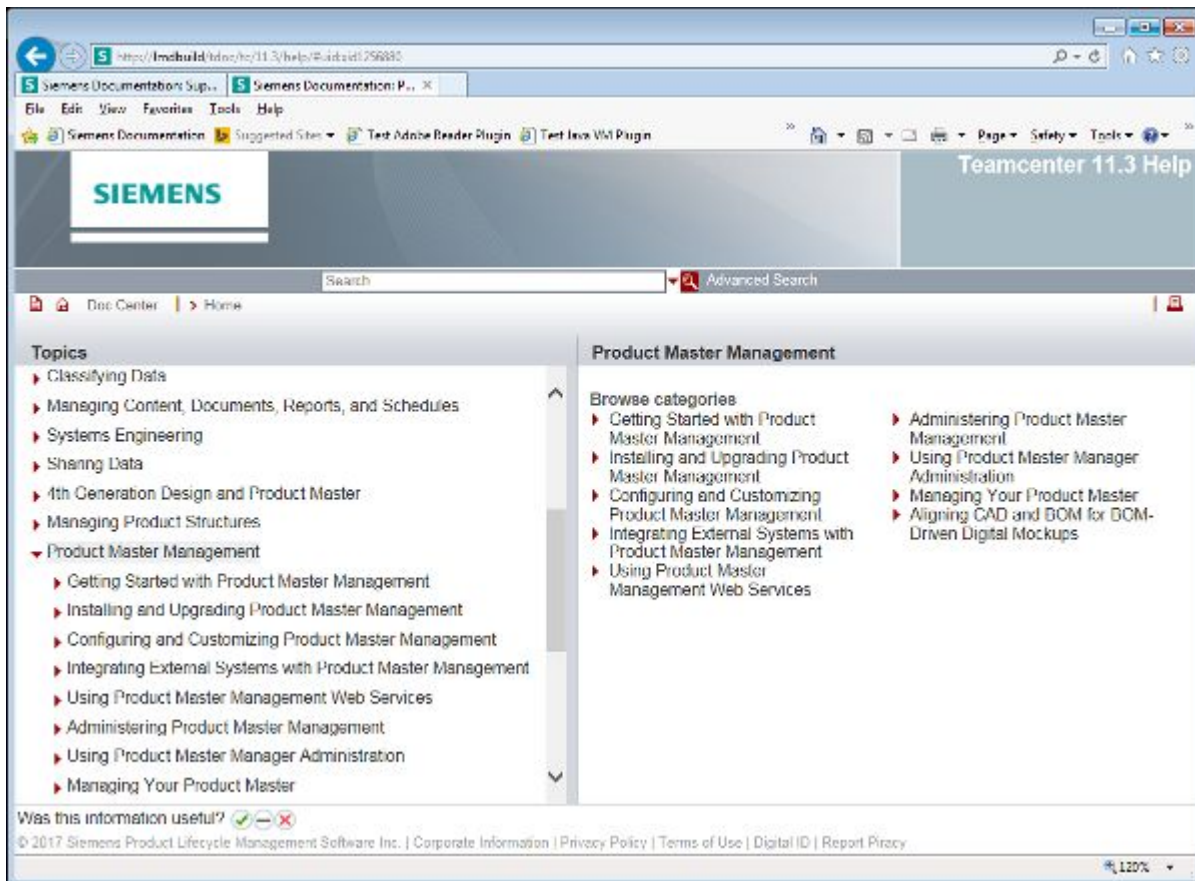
https://lmdbuild/tdoc/tc/11.3/help/#uid:uid1256880

Siemens Documentation: Sup... | Siemens Documentation: P... ×

File Edit View Favorites Tools Help

Siemens Documentation | Suggested Sites ▾ | Test Adobe Reader Plugin | Test Java VM Plugin

Page ▾ Safety ▾ Tools ▾

SIEMENS

Teamcenter 11.3 Help

Search

Advanced Search

Doc Center | > Home

Topics

Classifying Data

Managing Content, Documents, Reports, and Schedules

Systems Engineering

Sharing Data

4th Generation Design and Product Master

Managing Product Structures

Product Master Management

Getting Started with Product Master Management

Installing and Upgrading Product Master Management

Configuring and Customizing Product Master Management

Integrating External Systems with Product Master Management

Using Product Master Management Web Services

Administering Product Master Management

Using Product Master Manager Administration

Managing Your Product Master

Product Master Management

Browse categories

Getting Started with Product Master Management

Installing and Upgrading Product Master Management

Configuring and Customizing Product Master Management

Integrating External Systems with Product Master Management

Using Product Master Management Web Services

Administering Product Master Management

Using Product Master Manager Administration

Managing Your Product Master

Aligning CAD and BOM for BOM-Driven Digital Mockups

Was this information useful?

© 2017 Siemens Product Lifecycle Management Software Inc. | Corporate Information | Privacy Policy | Terms of Use | Digital ID | Report Piracy

120%